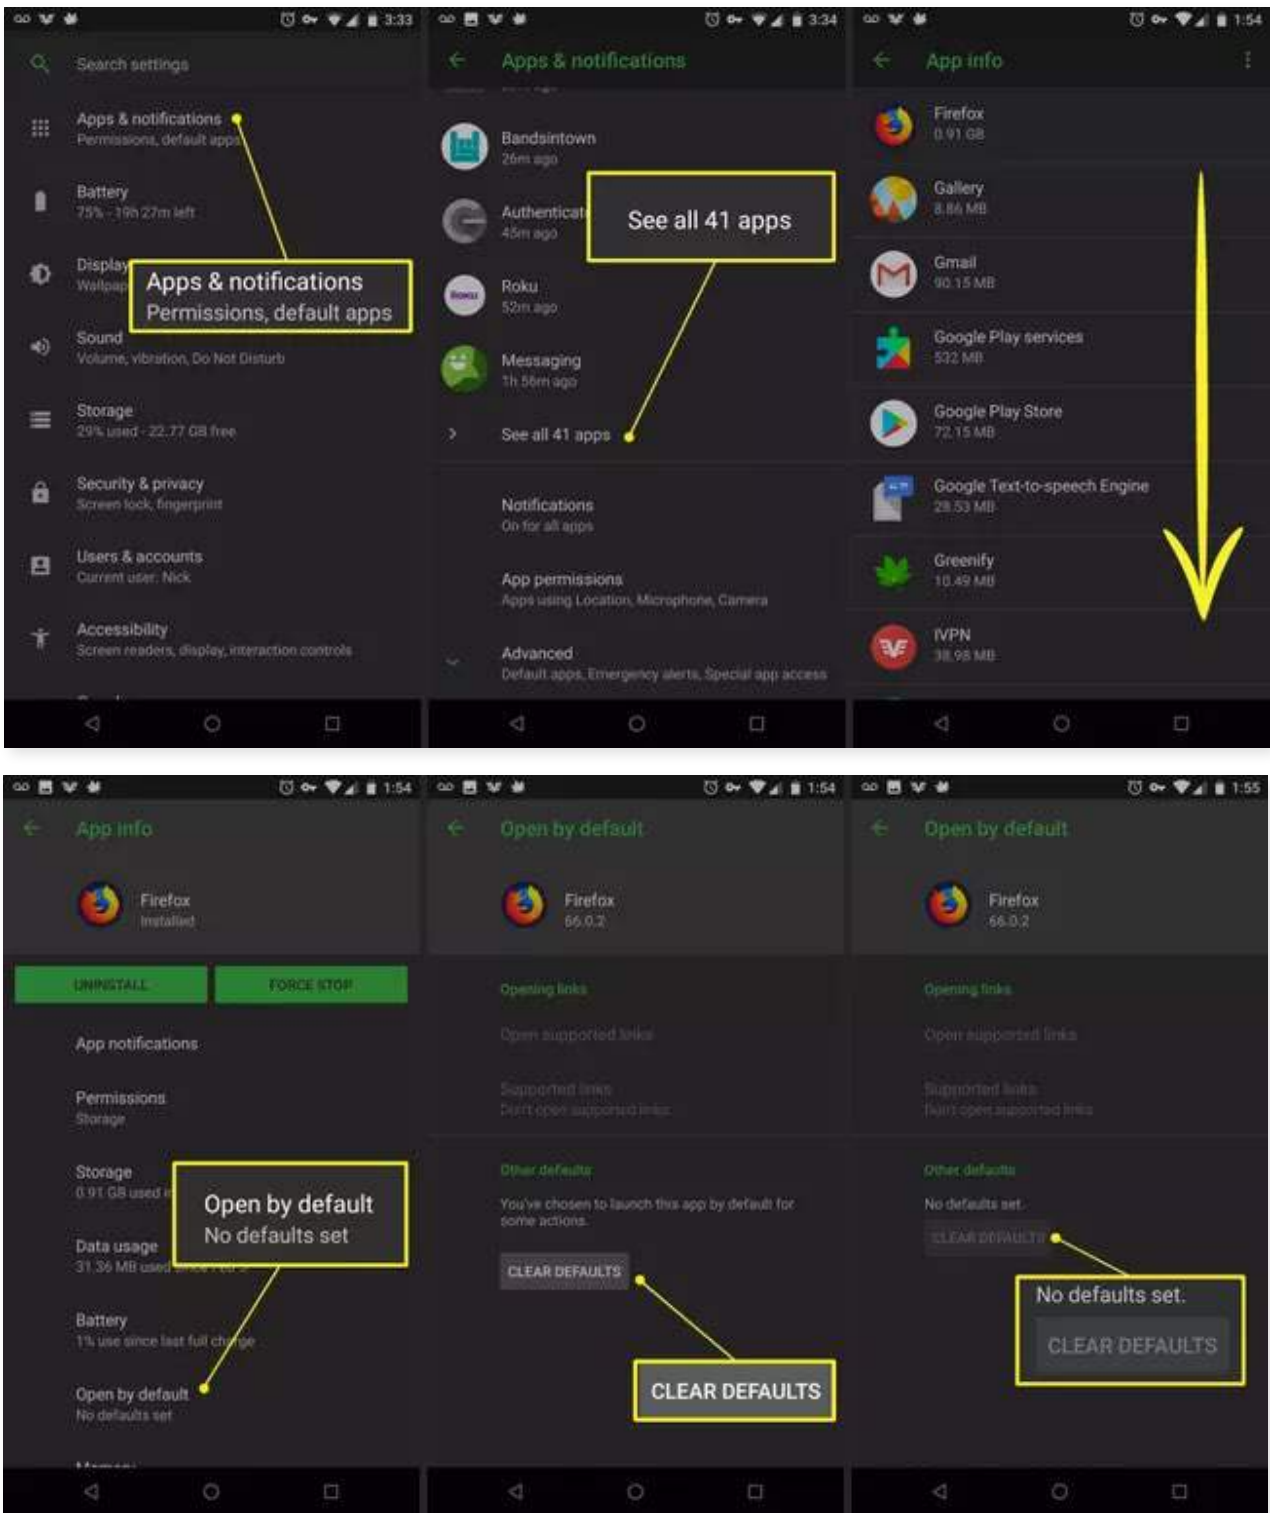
3:33

Search settings

Apps & notifications
Permissions, default apps

Battery
75% - 19h 27m left

Display
Wallpap

Apps & notifications
Permissions, default apps

Sound
Volume, vibration, Do Not Disturb

Storage
29% used - 22.77 GB free

Security & privacy
Screen lock, fingerprint

Users & accounts
Current user: Nick

Accessibility
Screen readers, display, interaction controls

3:34

Apps & notifications

Bandsintown
26m ago

Authenticat
45m ago

See all 41 apps

Roku
52m ago

Messaging
1h 56m ago

See all 41 apps

Notifications
On for all apps

App permissions
Apps using Location, Microphone, Camera

Advanced
Default apps, Emergency alerts, Special app access

1:54

App info

Firefox
0.91 GB

Gallery
8.86 MB

Gmail
90.15 MB

Google Play services
532 MB

Google Play Store
72.15 MB

Google Text-to-speech Engine
28.53 MB

Greenify
10.49 MB

IVPN
38.98 MB

1:54

App info

Firefox
Installed

UNINSTALL

FORCE STOP

App notifications

Permissions
Storage

Storage
0.91 GB used i

Open by default
No defaults set

Data usage
31.36 MB used

Battery
1% use since last full charge

Open by default
No defaults set

1:54

Open by default

Firefox
66.0.2

Opening links

Open supported links

Supported links
Don't open supported links

Other defaults

You've chosen to launch this app by default for some actions.

CLEAR DEFAULTS

CLEAR DEFAULTS

1:55

Open by default

Firefox
66.0.2

Opening links

Open supported links

Supported links
Don't open supported links

Other defaults

No defaults set.

CLEAR DEFAULTS

No defaults set.

CLEAR DEFAULTS